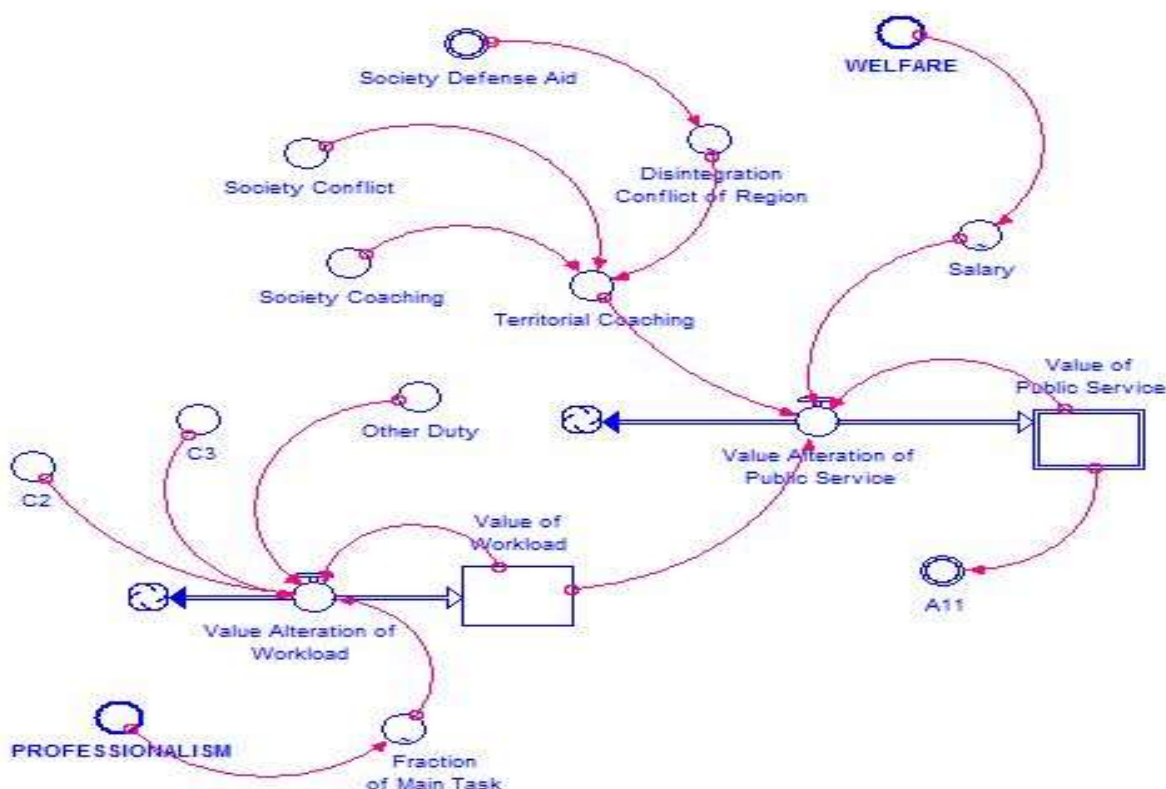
Society Defense Aid

WELFARE

Society Conflict

Disintegration Conflict of Region

Society Coaching

Territorial Coaching

Salary

Value of Public Service

Other Duty

C3

C2

Value Alteration of Public Service

Value of Workload

Value Alteration of Workload

A11

PROFESSIONALISM

Fraction of Main Task